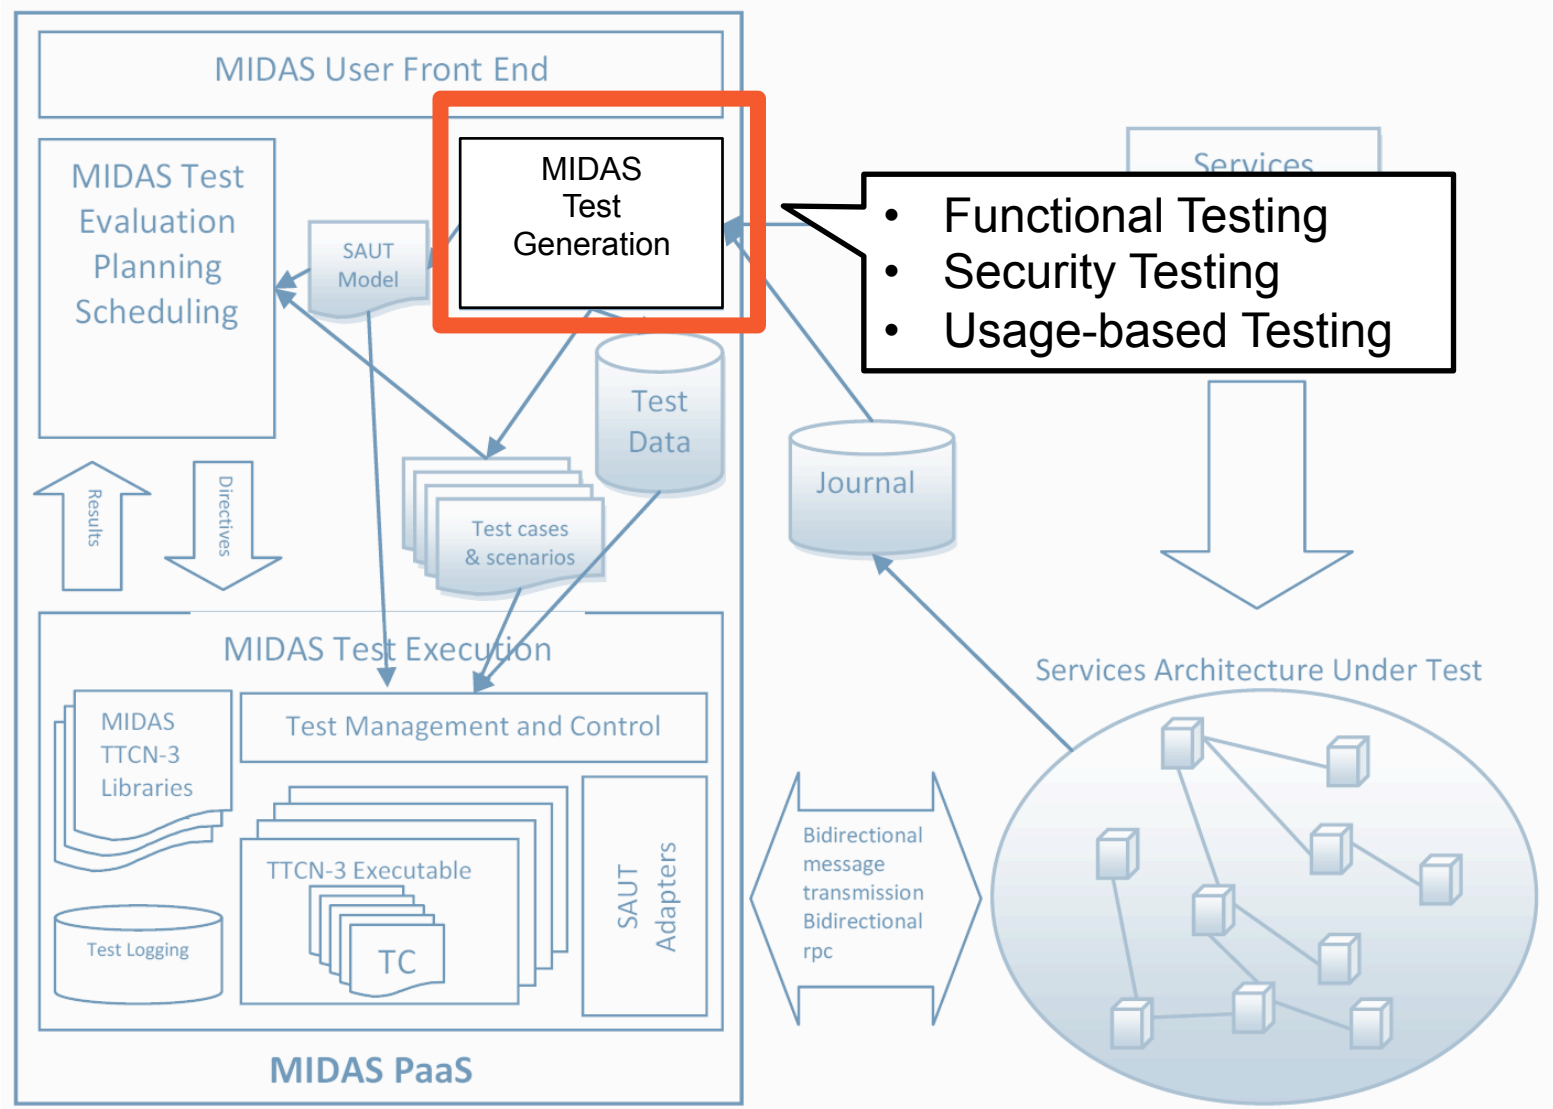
MIDAS User Front End

MIDAS Test Evaluation Planning Scheduling

SAUT Model

MIDAS Test Generation

Services

• Functional Testing
• Security Testing
• Usage-based Testing

Test Data

Journal

Test cases & scenarios

Results

Directives

MIDAS Test Execution

MIDAS TTCN-3 Libraries

Test Management and Control

TTCN-3 Executable

TC

SAUT Adapters

Test Logging

Bidirectional message transmission Bidirectional rpc

Services Architecture Under Test

MIDAS PaaS